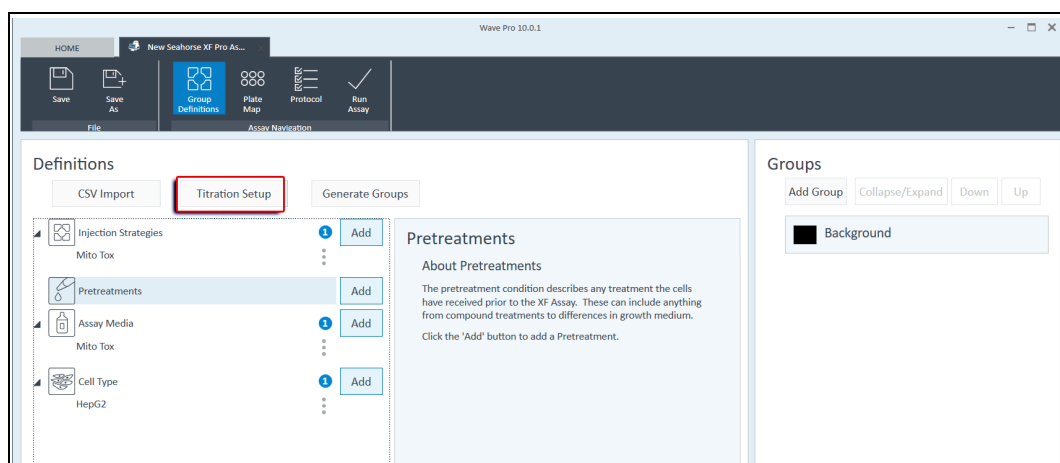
Wave Pro 10.0.1

HOME

New Seahorse XF Pro As...

Save

Save As

File

Group Definitions

Plate Map

Protocol

Run Assay

Assay Navigation

Definitions

CSV Import

Titration Setup

Generate Groups

Injection Strategies

Mito Tox

1

Add

Pretreatments

Add

Assay Media

Mito Tox

1

Add

Cell Type

HepG2

1

Add

Pretreatments

About Pretreatments

The pretreatment condition describes any treatment the cells have received prior to the XF Assay. These can include anything from compound treatments to differences in growth medium.

Click the 'Add' button to add a Pretreatment.

Groups

Add Group

Collapse/Expand

Down

Up

Background